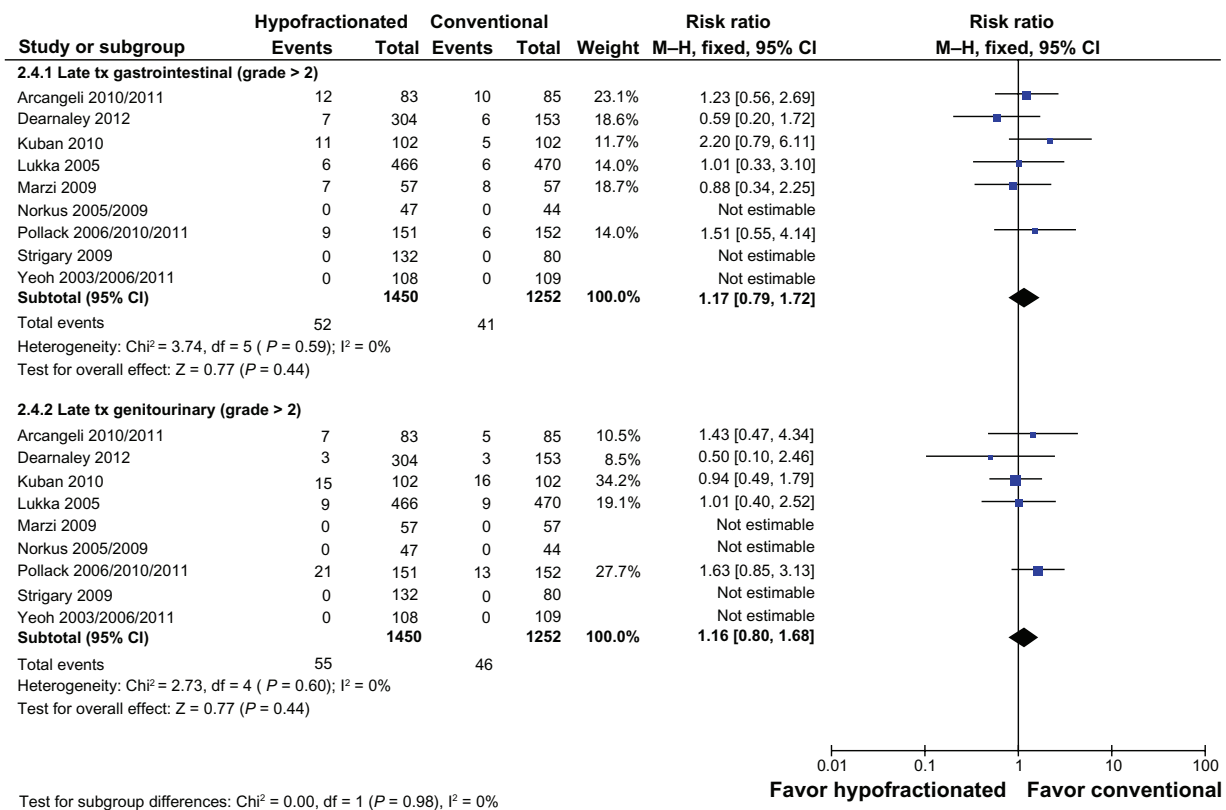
| Study or subgroup | Hypofractionated Events | Hypofractionated Total | Conventional Events | Conventional Total | Weight | Risk ratio M–H, fixed, 95% CI |
|---|---|---|---|---|---|---|
| **2.4.1 Late tx gastrointestinal (grade > 2)** | | | | | | |
| Arcangeli 2010/2011 | 12 | 83 | 10 | 85 | 23.1% | 1.23 [0.56, 2.69] |
| Dearnaley 2012 | 7 | 304 | 6 | 153 | 18.6% | 0.59 [0.20, 1.72] |
| Kuban 2010 | 11 | 102 | 5 | 102 | 11.7% | 2.20 [0.79, 6.11] |
| Lukka 2005 | 6 | 466 | 6 | 470 | 14.0% | 1.01 [0.33, 3.10] |
| Marzi 2009 | 7 | 57 | 8 | 57 | 18.7% | 0.88 [0.34, 2.25] |
| Norkus 2005/2009 | 0 | 47 | 0 | 44 | | Not estimable |
| Pollack 2006/2010/2011 | 9 | 151 | 6 | 152 | 14.0% | 1.51 [0.55, 4.14] |
| Strigary 2009 | 0 | 132 | 0 | 80 | | Not estimable |
| Yeoh 2003/2006/2011 | 0 | 108 | 0 | 109 | | Not estimable |
| **Subtotal (95% CI)** | | **1450** | | **1252** | **100.0%** | **1.17 [0.79, 1.72]** |
| Total events | 52 | | 41 | | | |
| **2.4.2 Late tx genitourinary (grade > 2)** | | | | | | |
| Arcangeli 2010/2011 | 7 | 83 | 5 | 85 | 10.5% | 1.43 [0.47, 4.34] |
| Dearnaley 2012 | 3 | 304 | 3 | 153 | 8.5% | 0.50 [0.10, 2.46] |
| Kuban 2010 | 15 | 102 | 16 | 102 | 34.2% | 0.94 [0.49, 1.79] |
| Lukka 2005 | 9 | 466 | 9 | 470 | 19.1% | 1.01 [0.40, 2.52] |
| Marzi 2009 | 0 | 57 | 0 | 57 | | Not estimable |
| Norkus 2005/2009 | 0 | 47 | 0 | 44 | | Not estimable |
| Pollack 2006/2010/2011 | 21 | 151 | 13 | 152 | 27.7% | 1.63 [0.85, 3.13] |
| Strigary 2009 | 0 | 132 | 0 | 80 | | Not estimable |
| Yeoh 2003/2006/2011 | 0 | 108 | 0 | 109 | | Not estimable |
| **Subtotal (95% CI)** | | **1450** | | **1252** | **100.0%** | **1.16 [0.80, 1.68]** |
| Total events | 55 | | 46 | | | |

Heterogeneity (2.4.1): Chi$^2$ = 3.74, df = 5 ($P$ = 0.59); I$^2$ = 0%
Test for overall effect: Z = 0.77 ($P$ = 0.44)

Heterogeneity (2.4.2): Chi$^2$ = 2.73, df = 4 ($P$ = 0.60); I$^2$ = 0%
Test for overall effect: Z = 0.77 ($P$ = 0.44)

Risk ratio
M–H, fixed, 95% CI

0.01 0.1 1 10 100

Favor hypofractionated Favor conventional

Test for subgroup differences: Chi$^2$ = 0.00, df = 1 ($P$ = 0.98), I$^2$ = 0%